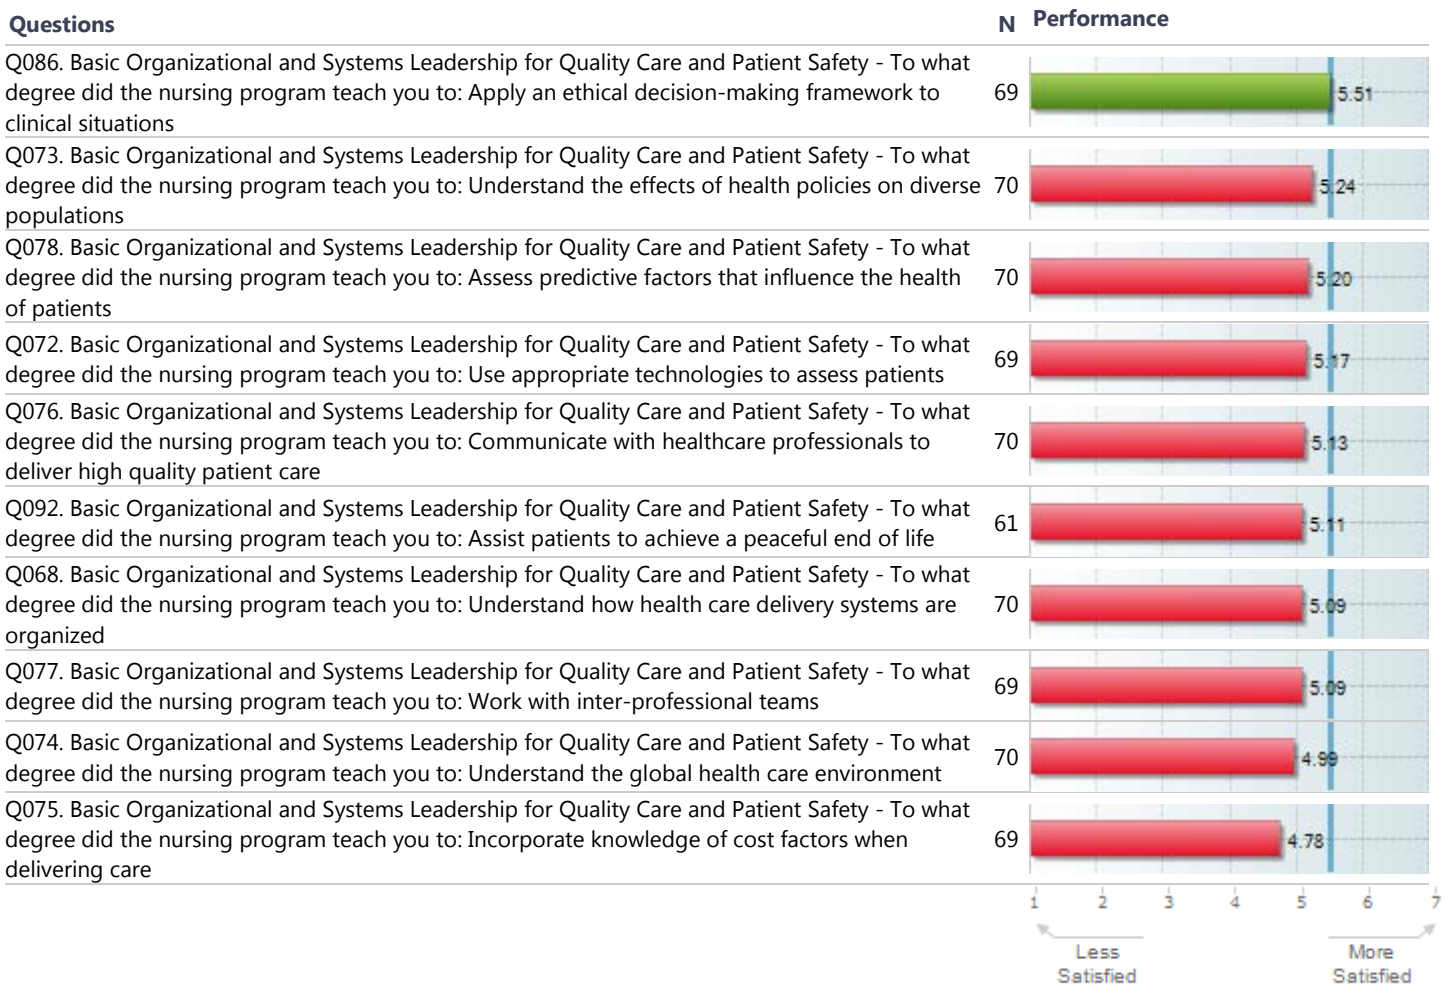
| Questions | N | Performance |
|---|---|---|
| Q086. Basic Organizational and Systems Leadership for Quality Care and Patient Safety - To what degree did the nursing program teach you to: Apply an ethical decision-making framework to clinical situations | 69 | 5.51 |
| Q073. Basic Organizational and Systems Leadership for Quality Care and Patient Safety - To what degree did the nursing program teach you to: Understand the effects of health policies on diverse populations | 70 | 5.24 |
| Q078. Basic Organizational and Systems Leadership for Quality Care and Patient Safety - To what degree did the nursing program teach you to: Assess predictive factors that influence the health of patients | 70 | 5.20 |
| Q072. Basic Organizational and Systems Leadership for Quality Care and Patient Safety - To what degree did the nursing program teach you to: Use appropriate technologies to assess patients | 69 | 5.17 |
| Q076. Basic Organizational and Systems Leadership for Quality Care and Patient Safety - To what degree did the nursing program teach you to: Communicate with healthcare professionals to deliver high quality patient care | 70 | 5.13 |
| Q092. Basic Organizational and Systems Leadership for Quality Care and Patient Safety - To what degree did the nursing program teach you to: Assist patients to achieve a peaceful end of life | 61 | 5.11 |
| Q068. Basic Organizational and Systems Leadership for Quality Care and Patient Safety - To what degree did the nursing program teach you to: Understand how health care delivery systems are organized | 70 | 5.09 |
| Q077. Basic Organizational and Systems Leadership for Quality Care and Patient Safety - To what degree did the nursing program teach you to: Work with inter-professional teams | 69 | 5.09 |
| Q074. Basic Organizational and Systems Leadership for Quality Care and Patient Safety - To what degree did the nursing program teach you to: Understand the global health care environment | 70 | 4.99 |
| Q075. Basic Organizational and Systems Leadership for Quality Care and Patient Safety - To what degree did the nursing program teach you to: Incorporate knowledge of cost factors when delivering care | 69 | 4.78 |

1 2 3 4 5 6 7

Less Satisfied

More Satisfied